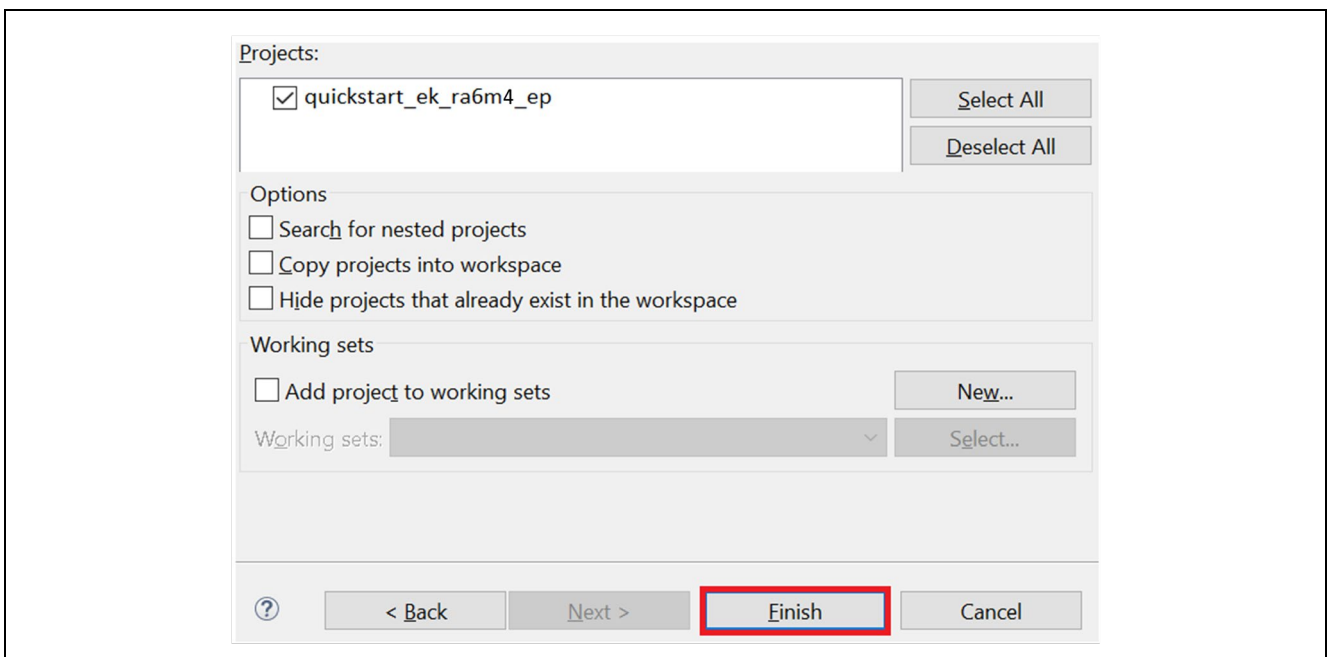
Projects:

quickstart_ek_ra6m4_ep

Select All

Deselect All

Options

Search for nested projects

Copy projects into workspace

Hide projects that already exist in the workspace

Working sets

Add project to working sets

New...

Working sets:

Select...

?

< Back

Next >

Finish

Cancel